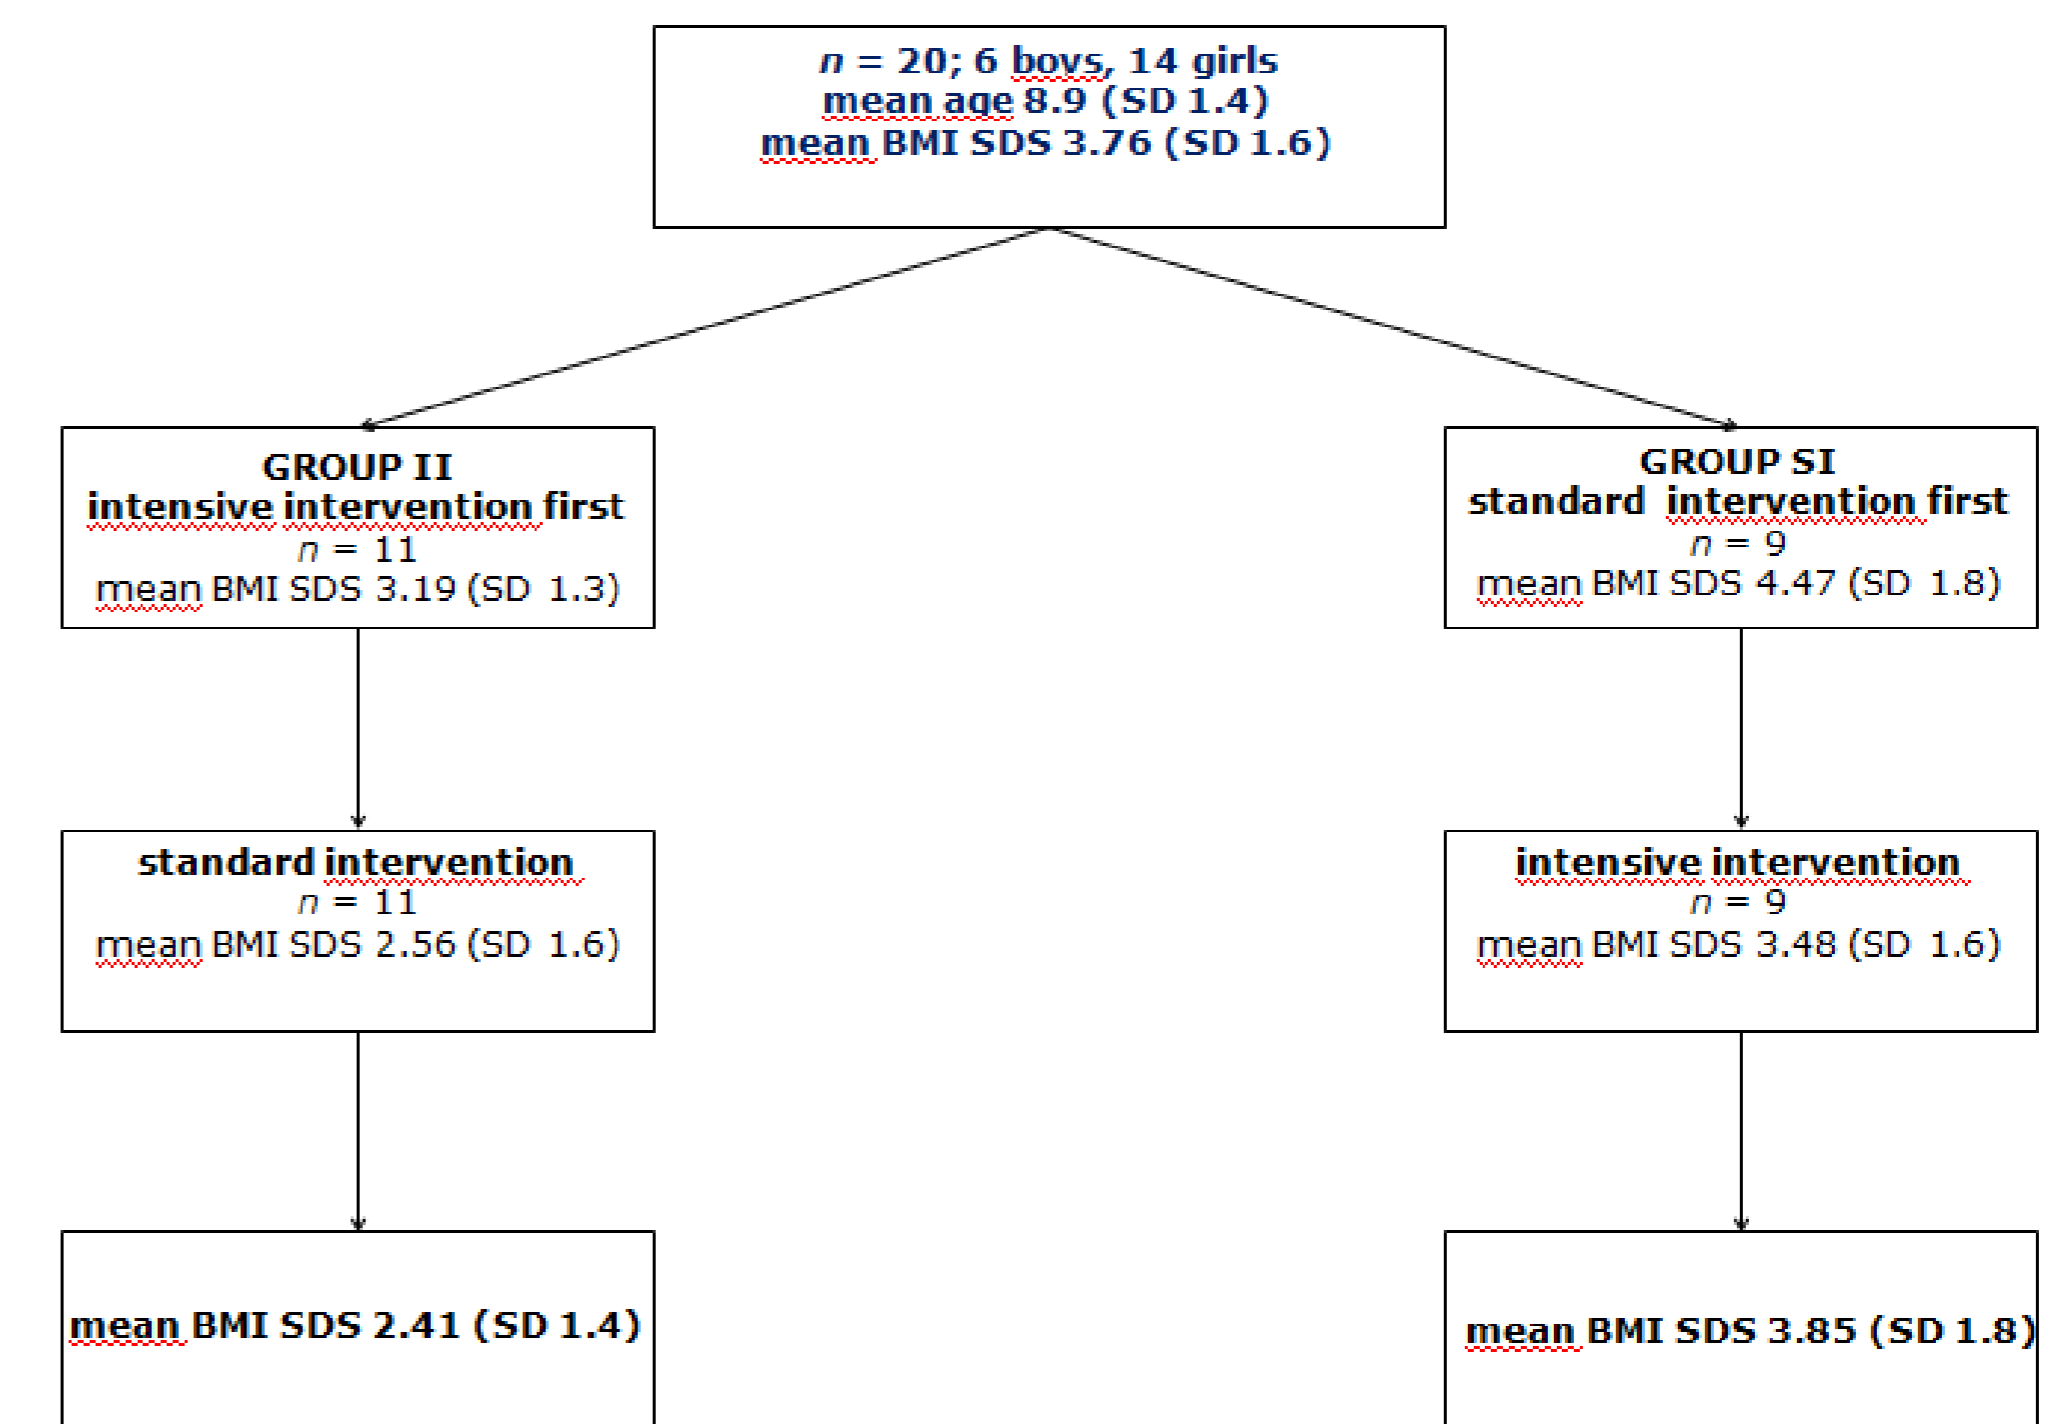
$n$ = 20; 6 boys, 14 girls
mean age 8.9 (SD 1.4)
mean BMI SDS 3.76 (SD 1.6)

GROUP II
intensive intervention first
$n$ = 11
mean BMI SDS 3.19 (SD 1.3)

GROUP SI
standard intervention first
$n$ = 9
mean BMI SDS 4.47 (SD 1.8)

standard intervention
$n$ = 11
mean BMI SDS 2.56 (SD 1.6)

intensive intervention
$n$ = 9
mean BMI SDS 3.48 (SD 1.6)

mean BMI SDS 2.41 (SD 1.4)

mean BMI SDS 3.85 (SD 1.8)